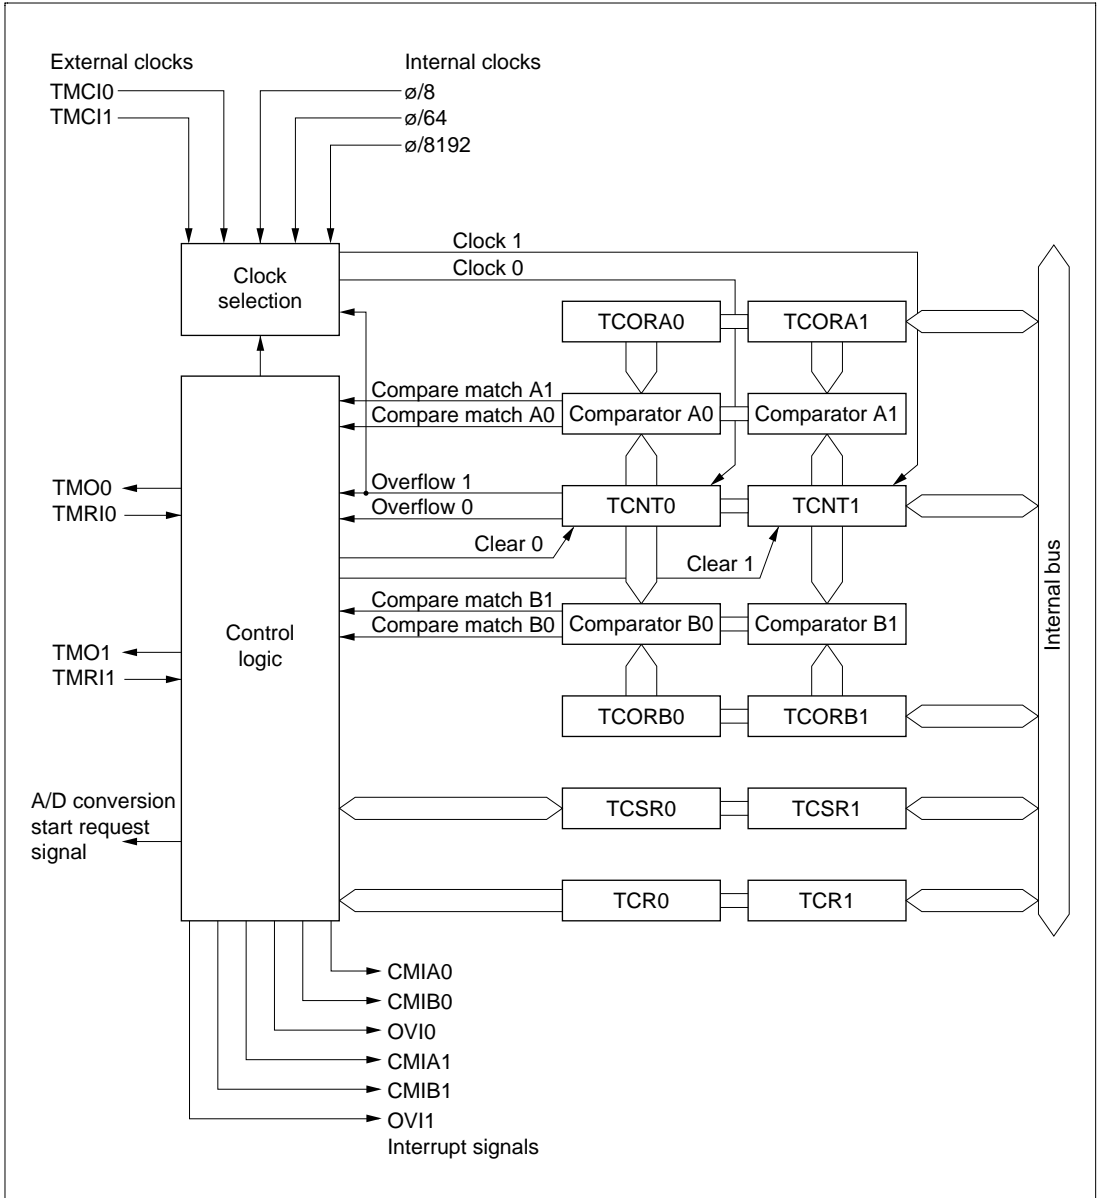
External clocks
TMCI0
TMCI1

Internal clocks
ø/8
ø/64
ø/8192

Clock 1
Clock 0

Clock selection

TCORA0
TCORA1

Compare match A1
Compare match A0
Comparator A0
Comparator A1

Overflow 1
Overflow 0
TCNT0
TCNT1

TMO0
TMRI0

Clear 0
Clear 1

Compare match B1
Compare match B0
Comparator B0
Comparator B1

Control logic

TMO1
TMRI1

TCORB0
TCORB1

Internal bus

A/D conversion start request signal

TCSR0
TCSR1

TCR0
TCR1

CMIA0
CMIB0
OVI0
CMIA1
CMIB1
OVI1
Interrupt signals